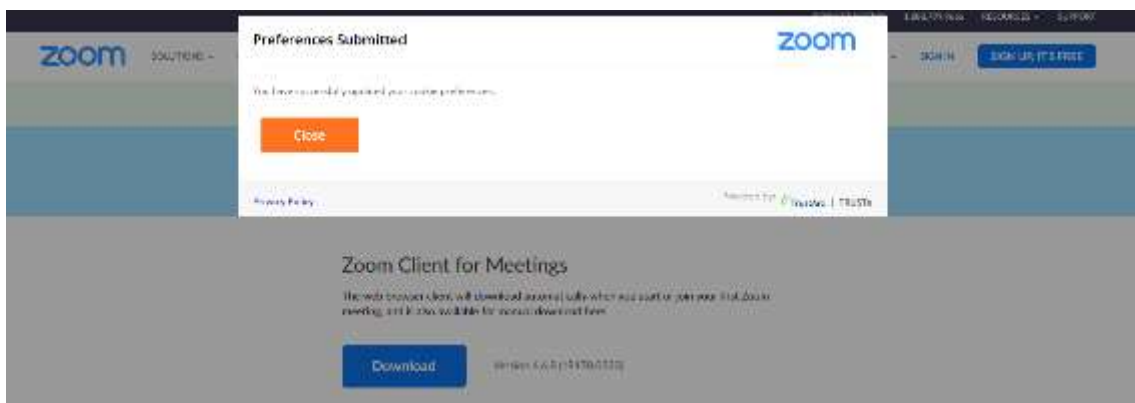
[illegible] 1.888.799.9666 RESOURCES SUPPORT

zoom SOLUTIONS SIGN IN SIGN UP, IT'S FREE

Preferences Submitted

zoom

You have successfully updated your cookie preferences.

Close

Privacy Policy

Powered by TrustArc | TRUSTe

Zoom Client for Meetings

The web browser client will download automatically when you start or join your first Zoom meeting, and is also available for manual download here.

Download

Version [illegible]